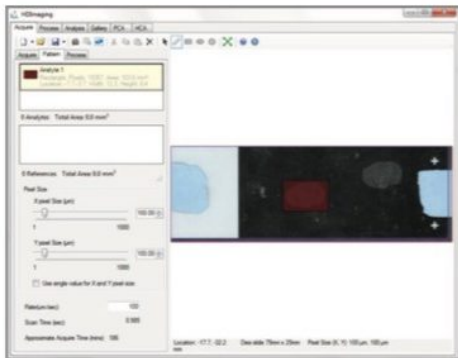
HDImaging

Acquire | Process | Analysis | Gallery | PCA | HCA

Acquire | Pattern | Process

Analysis 1
Rectangle. Pixels: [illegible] Area: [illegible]
Location: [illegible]

0 Analytes: Total Area 0.0 mm²

0 References: Total Area 0.0 mm²

Pixel Size

X pixel Size (µm)

100.00

1 1000

Y pixel Size (µm)

100.00

1 1000

Use single value for X and Y pixel size

Rate(µm/sec) 100

Scan Time (sec) 0.000

Approximate Acquire Time (mins) 100

Location: -17.7, -32.2 Glass slide: 75mm x 25mm Pixel Size (X, Y): 100 µm, 100 µm